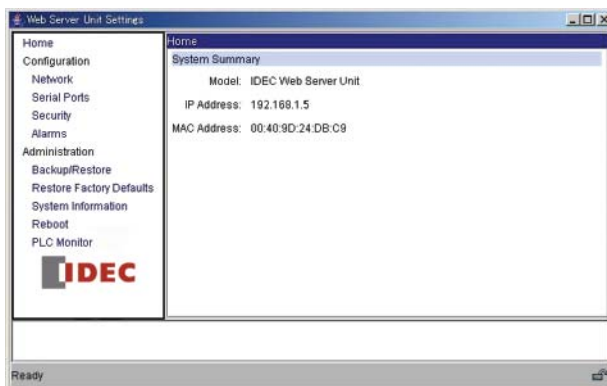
Web Server Unit Settings

Home
Configuration
Network
Serial Ports
Security
Alarms
Administration
Backup/Restore
Restore Factory Defaults
System Information
Reboot
PLC Monitor
IDEC

Home
System Summary
Model: IDEC Web Server Unit
IP Address: 192.168.1.5
MAC Address: 00:40:9D:24:DB:C9

Ready